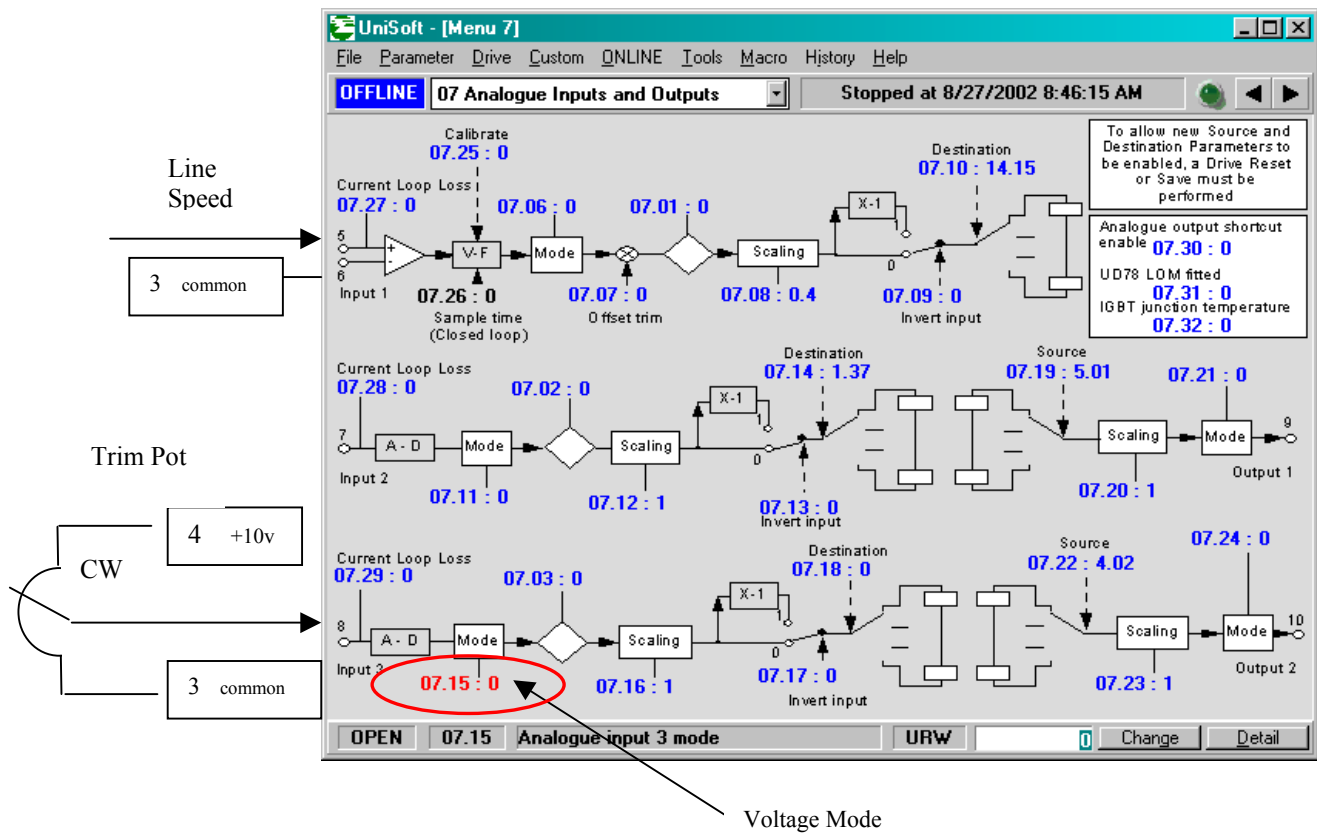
Line Speed

3 common

Trim Pot

4 +10v

CW

3 common

Voltage Mode

UniSoft - [Menu 7]

File Parameter Drive Custom ONLINE Tools Macro History Help

OFFLINE 07 Analogue Inputs and Outputs

Stopped at 8/27/2002 8:46:15 AM

To allow new Source and Destination Parameters to be enabled, a Drive Reset or Save must be performed

Analogue output shortcut enable 07.30 : 0

UD78 LOM fitted 07.31 : 0

IGBT junction temperature 07.32 : 0

Calibrate
07.25 : 0

Current Loop Loss
07.27 : 0

5
6
Input 1

+
-

V-F

07.26 : 0
Sample time (Closed loop)

07.06 : 0
Mode

07.01 : 0

07.07 : 0
Offset trim

Scaling
07.08 : 0.4

X-1
1
0

Destination
07.10 : 14.15

07.09 : 0
Invert input

Current Loop Loss
07.28 : 0

7
Input 2

A - D

Mode
07.11 : 0

07.02 : 0

Scaling
07.12 : 1

X-1
1
0

Destination
07.14 : 1.37

07.13 : 0
Invert input

Source
07.19 : 5.01

Scaling
07.20 : 1

07.21 : 0
Mode
9
Output 1

Current Loop Loss
07.29 : 0

8
Input 3

A - D

Mode
07.15 : 0

07.03 : 0

Scaling
07.16 : 1

X-1
1
0

Destination
07.18 : 0

07.17 : 0
Invert input

Source
07.22 : 4.02

Scaling
07.23 : 1

07.24 : 0
Mode
10
Output 2

OPEN 07.15 Analogue input 3 mode URW 0 Change Detail